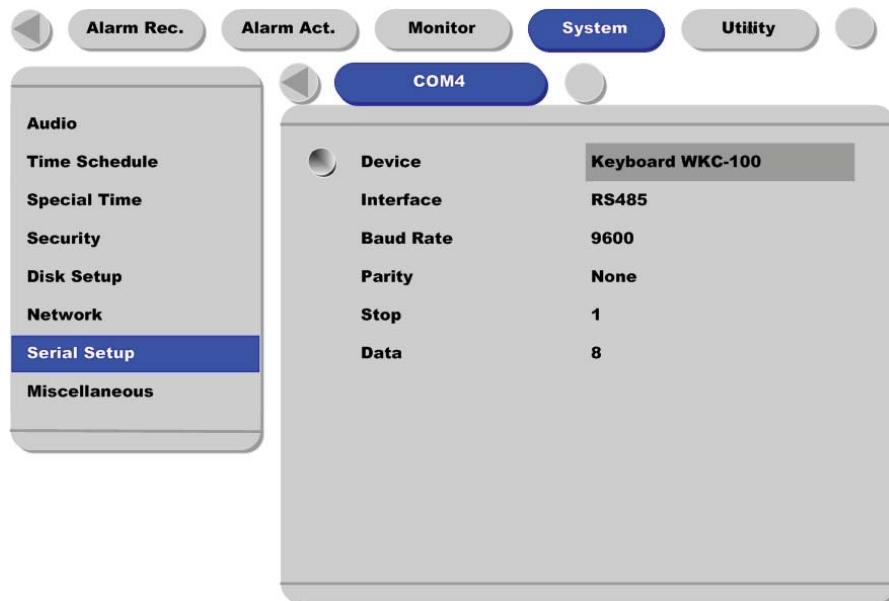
Alarm Rec. Alarm Act. Monitor System Utility

COM4

Audio
Time Schedule
Special Time
Security
Disk Setup
Network
Serial Setup
Miscellaneous

| Device | Keyboard WKC-100 |
|---|---|
| Interface | RS485 |
| Baud Rate | 9600 |
| Parity | None |
| Stop | 1 |
| Data | 8 |